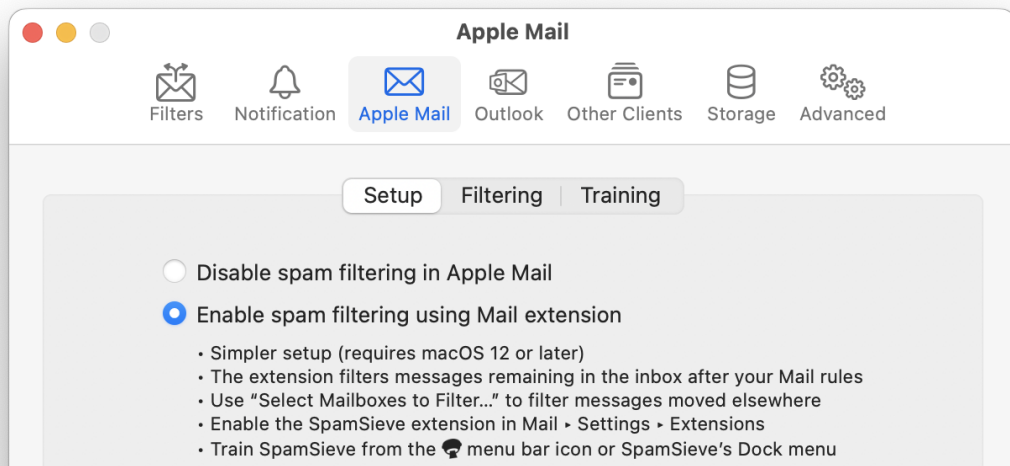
Apple Mail

Filters Notification Apple Mail Outlook Other Clients Storage Advanced

Setup Filtering Training

Disable spam filtering in Apple Mail

Enable spam filtering using Mail extension

• Simpler setup (requires macOS 12 or later)
• The extension filters messages remaining in the inbox after your Mail rules
• Use “Select Mailboxes to Filter…” to filter messages moved elsewhere
• Enable the SpamSieve extension in Mail ▸ Settings ▸ Extensions
• Train SpamSieve from the menu bar icon or SpamSieve’s Dock menu